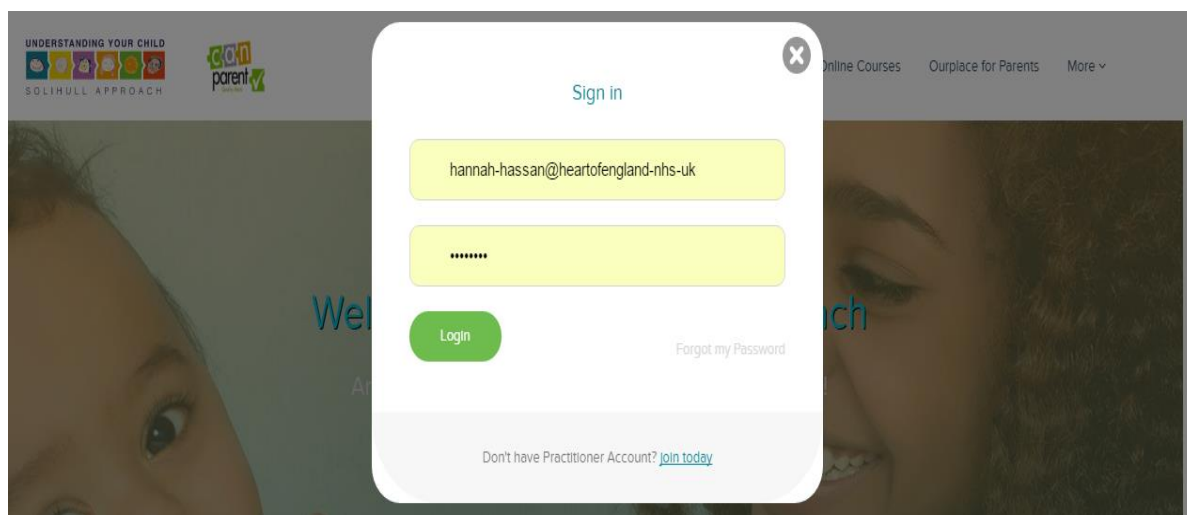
UNDERSTANDING YOUR CHILD
SOLIHULL APPROACH

can parent

Online Courses Ourplace for Parents More

Sign in

hannah-hassan@heartofengland-nhs-uk

••••••••

Wel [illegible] ach

Login

Forgot my Password

Ar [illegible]

Don't have Practitioner Account? join today